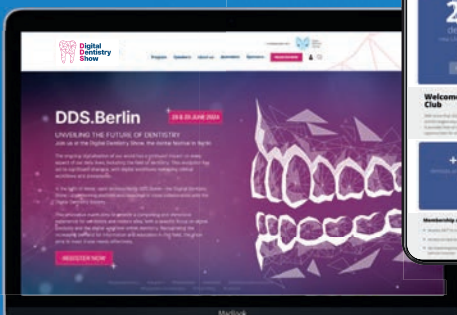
Digital Dentistry Show

Program Speakers about us Exhibition Sponsors

DDS.Berlin

28 & 29 JUNE 2024

UNVEILING THE FUTURE OF DENTISTRY

Join us at the Digital Dentistry Show, the dental festival in Berlin

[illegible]

REGISTER NOW

Welcome Club

Membership

MacBook